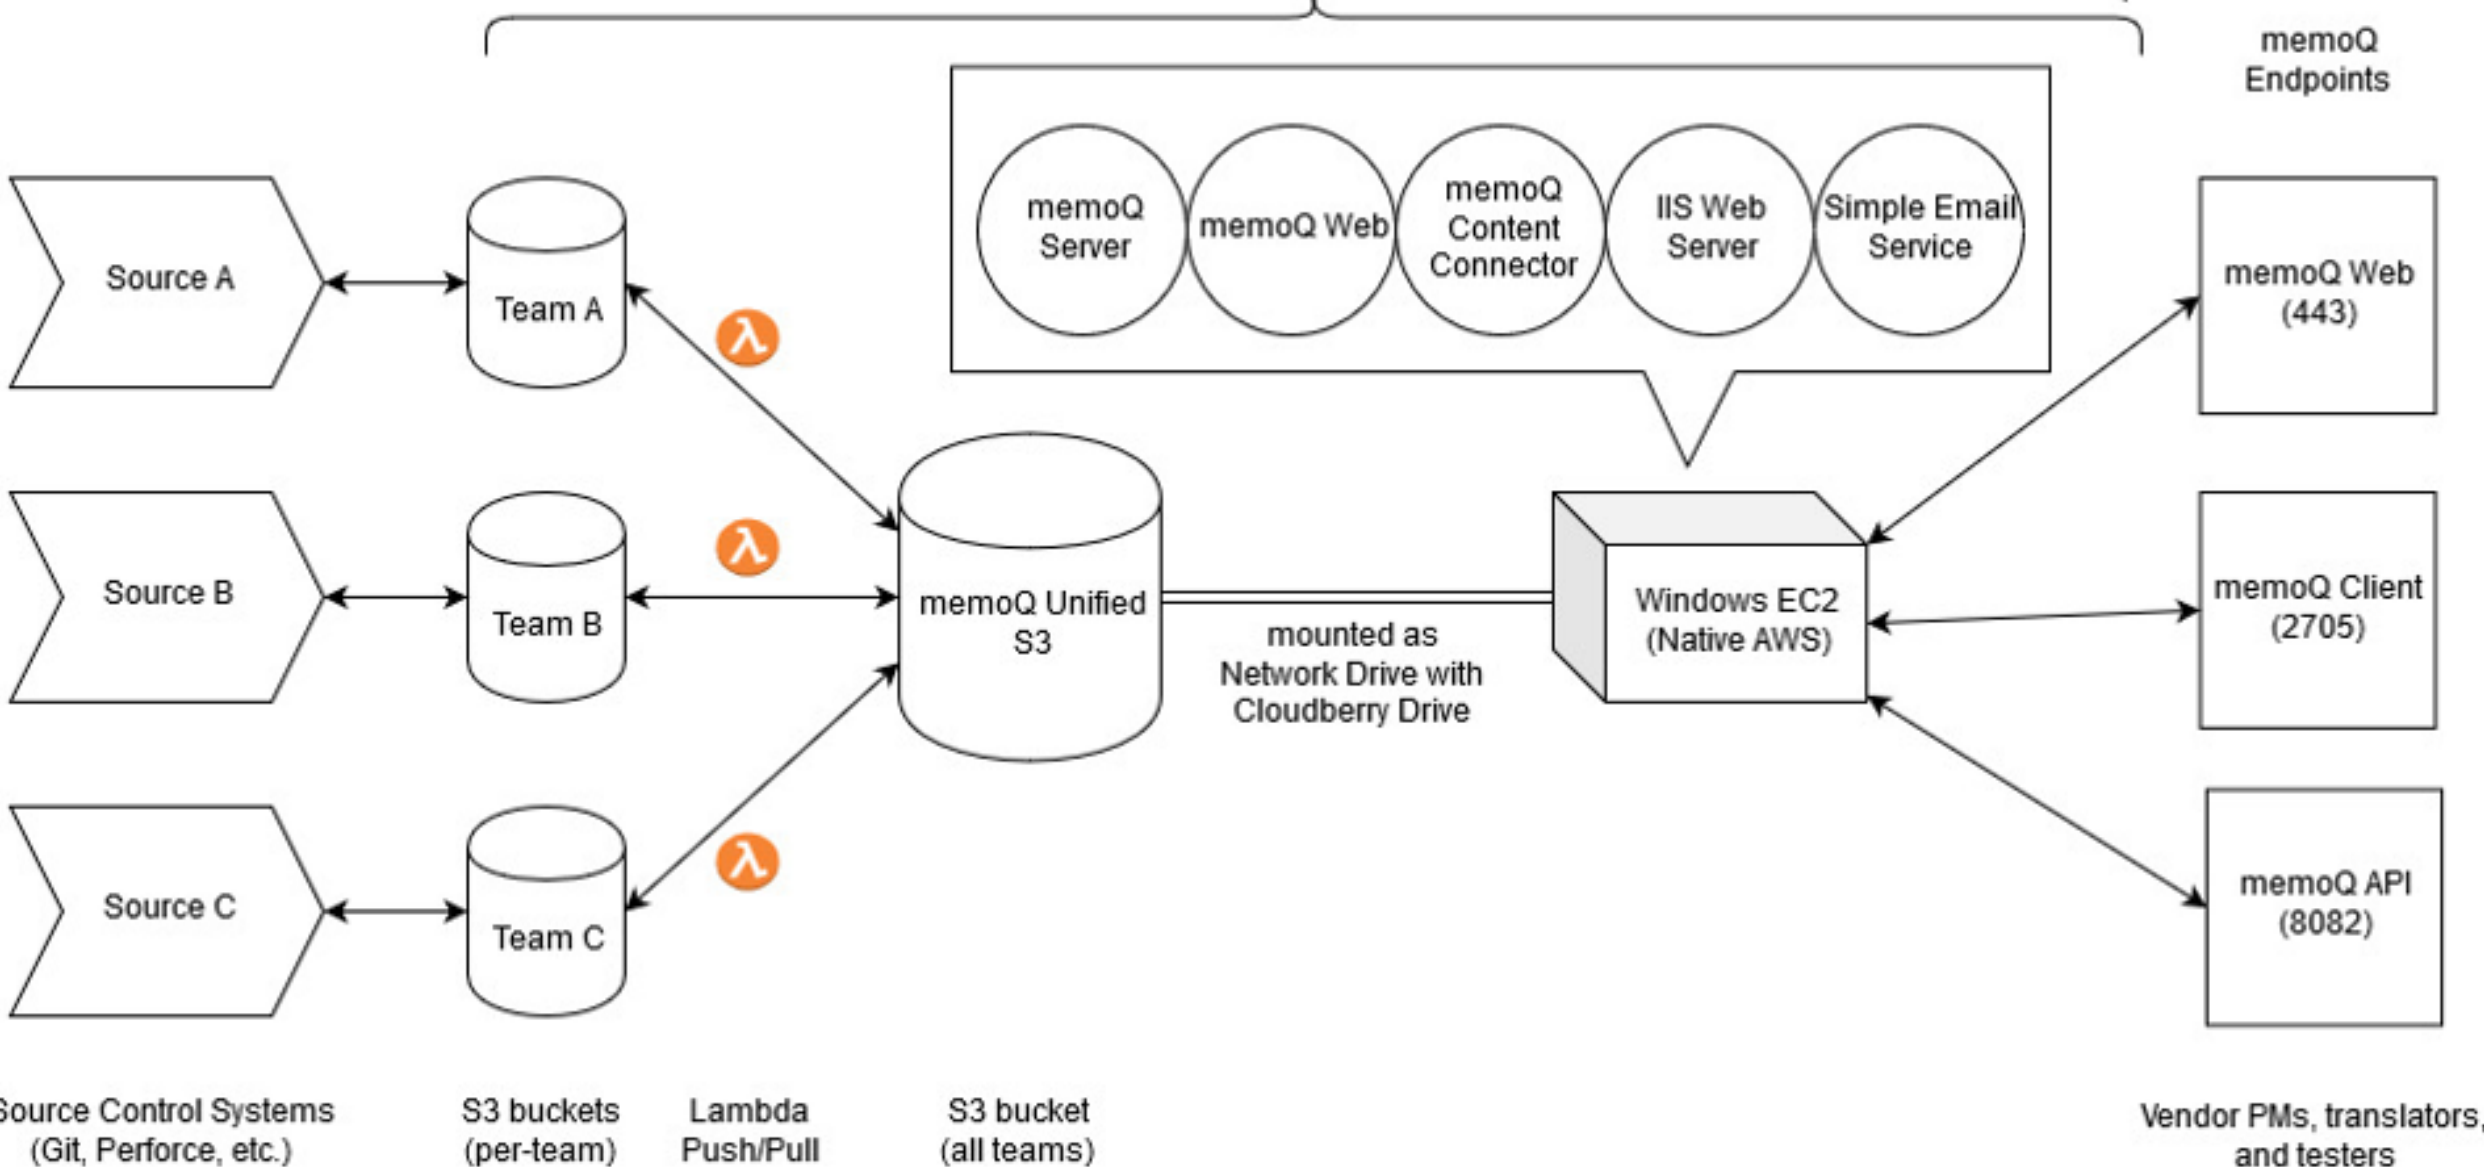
memoQ Endpoints

memoQ Server

memoQ Web

memoQ Content Connector

IIS Web Server

Simple Email Service

Source A

Team A

$\lambda$

memoQ Web (443)

Source B

Team B

$\lambda$

memoQ Unified S3

mounted as Network Drive with Cloudberry Drive

Windows EC2 (Native AWS)

memoQ Client (2705)

Source C

Team C

$\lambda$

memoQ API (8082)

Source Control Systems (Git, Perforce, etc.)

S3 buckets (per-team)

Lambda Push/Pull

S3 bucket (all teams)

Vendor PMs, translators, and testers